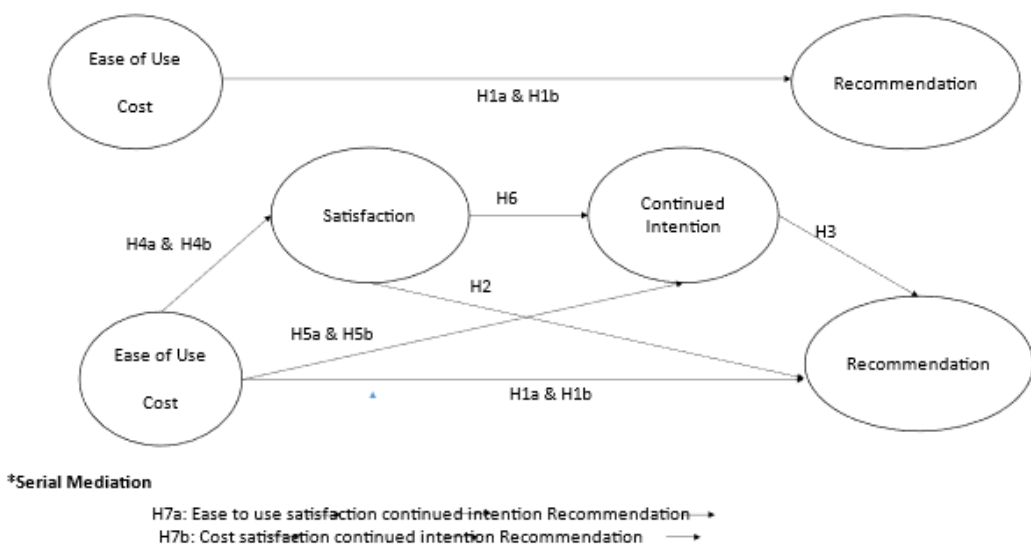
Ease of Use

Cost

H1a & H1b

Recommendation

Satisfaction

H6

Continued Intention

H4a & H4b

H3

H2

H5a & H5b

Ease of Use

Cost

H1a & H1b

Recommendation

*Serial Mediation

H7a: Ease to use satisfaction continued intention Recommendation

H7b: Cost satisfaction continued intention Recommendation